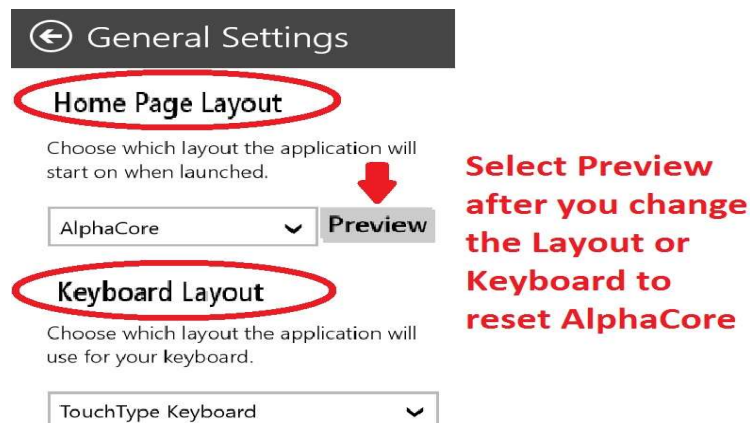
General Settings

Home Page Layout

Choose which layout the application will start on when launched.

AlphaCore

Preview

Keyboard Layout

Choose which layout the application will use for your keyboard.

TouchType Keyboard

Select Preview after you change the Layout or Keyboard to reset AlphaCore